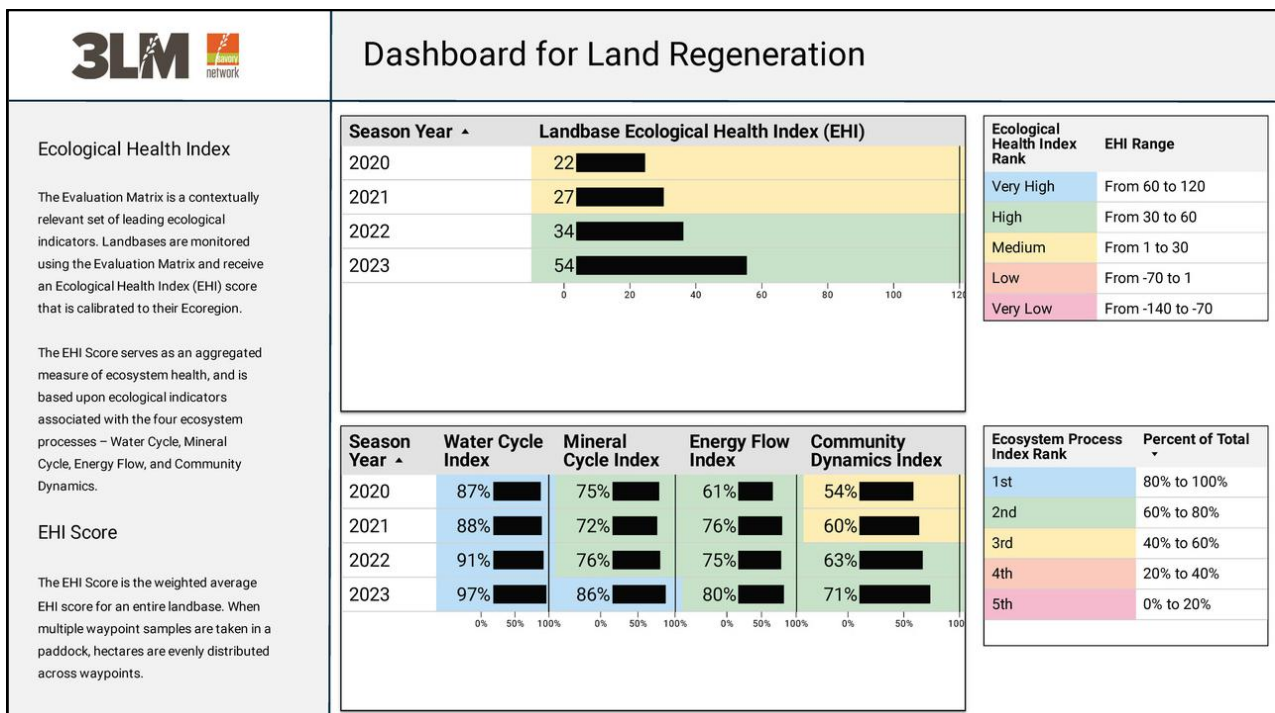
3LM savory network

Dashboard for Land Regeneration

Ecological Health Index

The Evaluation Matrix is a contextually relevant set of leading ecological indicators. Landbases are monitored using the Evaluation Matrix and receive an Ecological Health Index (EHI) score that is calibrated to their Ecoregion.

The EHI Score serves as an aggregated measure of ecosystem health, and is based upon ecological indicators associated with the four ecosystem processes – Water Cycle, Mineral Cycle, Energy Flow, and Community Dynamics.

EHI Score

The EHI Score is the weighted average EHI score for an entire landbase. When multiple waypoint samples are taken in a paddock, hectares are evenly distributed across waypoints.

| Season Year ▲ | Landbase Ecological Health Index (EHI) |
|---|---|
| 2020 | 22 |
| 2021 | 27 |
| 2022 | 34 |
| 2023 | 54 |

0 20 40 60 80 100 12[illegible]

| Ecological Health Index Rank | EHI Range |
|---|---|
| Very High | From 60 to 120 |
| High | From 30 to 60 |
| Medium | From 1 to 30 |
| Low | From -70 to 1 |
| Very Low | From -140 to -70 |

| Season Year ▲ | Water Cycle Index | Mineral Cycle Index | Energy Flow Index | Community Dynamics Index |
|---|---|---|---|---|
| 2020 | 87% | 75% | 61% | 54% |
| 2021 | 88% | 72% | 76% | 60% |
| 2022 | 91% | 76% | 75% | 63% |
| 2023 | 97% | 86% | 80% | 71% |

0% 50% 100% 0% 50% 100% 0% 50% 100% 0% 50% 100

| Ecosystem Process Index Rank | Percent of Total ▾ |
|---|---|
| 1st | 80% to 100% |
| 2nd | 60% to 80% |
| 3rd | 40% to 60% |
| 4th | 20% to 40% |
| 5th | 0% to 20% |